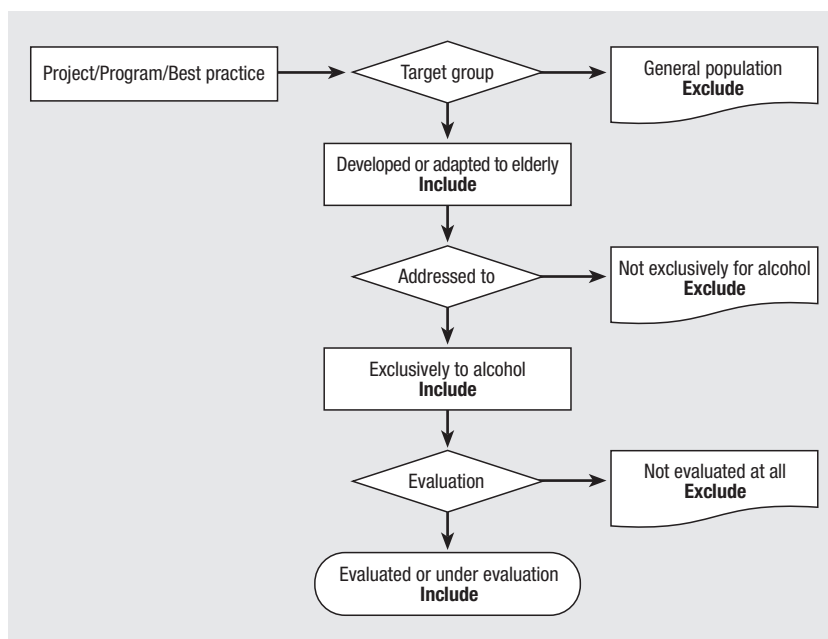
Project/Program/Best practice

Target group

General population
**Exclude**

Developed or adapted to elderly
**Include**

Addressed to

Not exclusively for alcohol
**Exclude**

Exclusively to alcohol
**Include**

Evaluation

Not evaluated at all
**Exclude**

Evaluated or under evaluation
**Include**